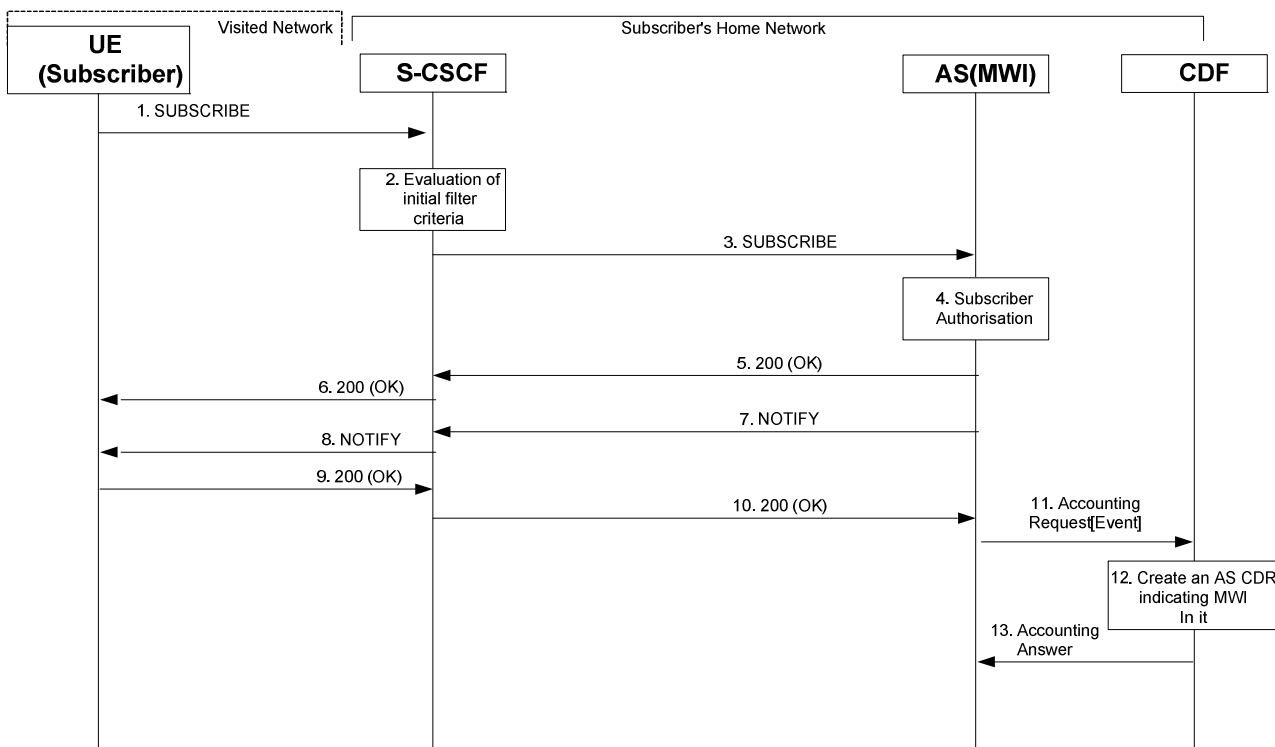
Visited Network

Subscriber's Home Network

UE (Subscriber)

S-CSCF

AS(MWI)

CDF

1. SUBSCRIBE

2. Evaluation of initial filter criteria

3. SUBSCRIBE

4. Subscriber Authorisation

5. 200 (OK)

6. 200 (OK)

7. NOTIFY

8. NOTIFY

9. 200 (OK)

10. 200 (OK)

11. Accounting Request[Event]

12. Create an AS CDR indicating MWI In it

13. Accounting Answer